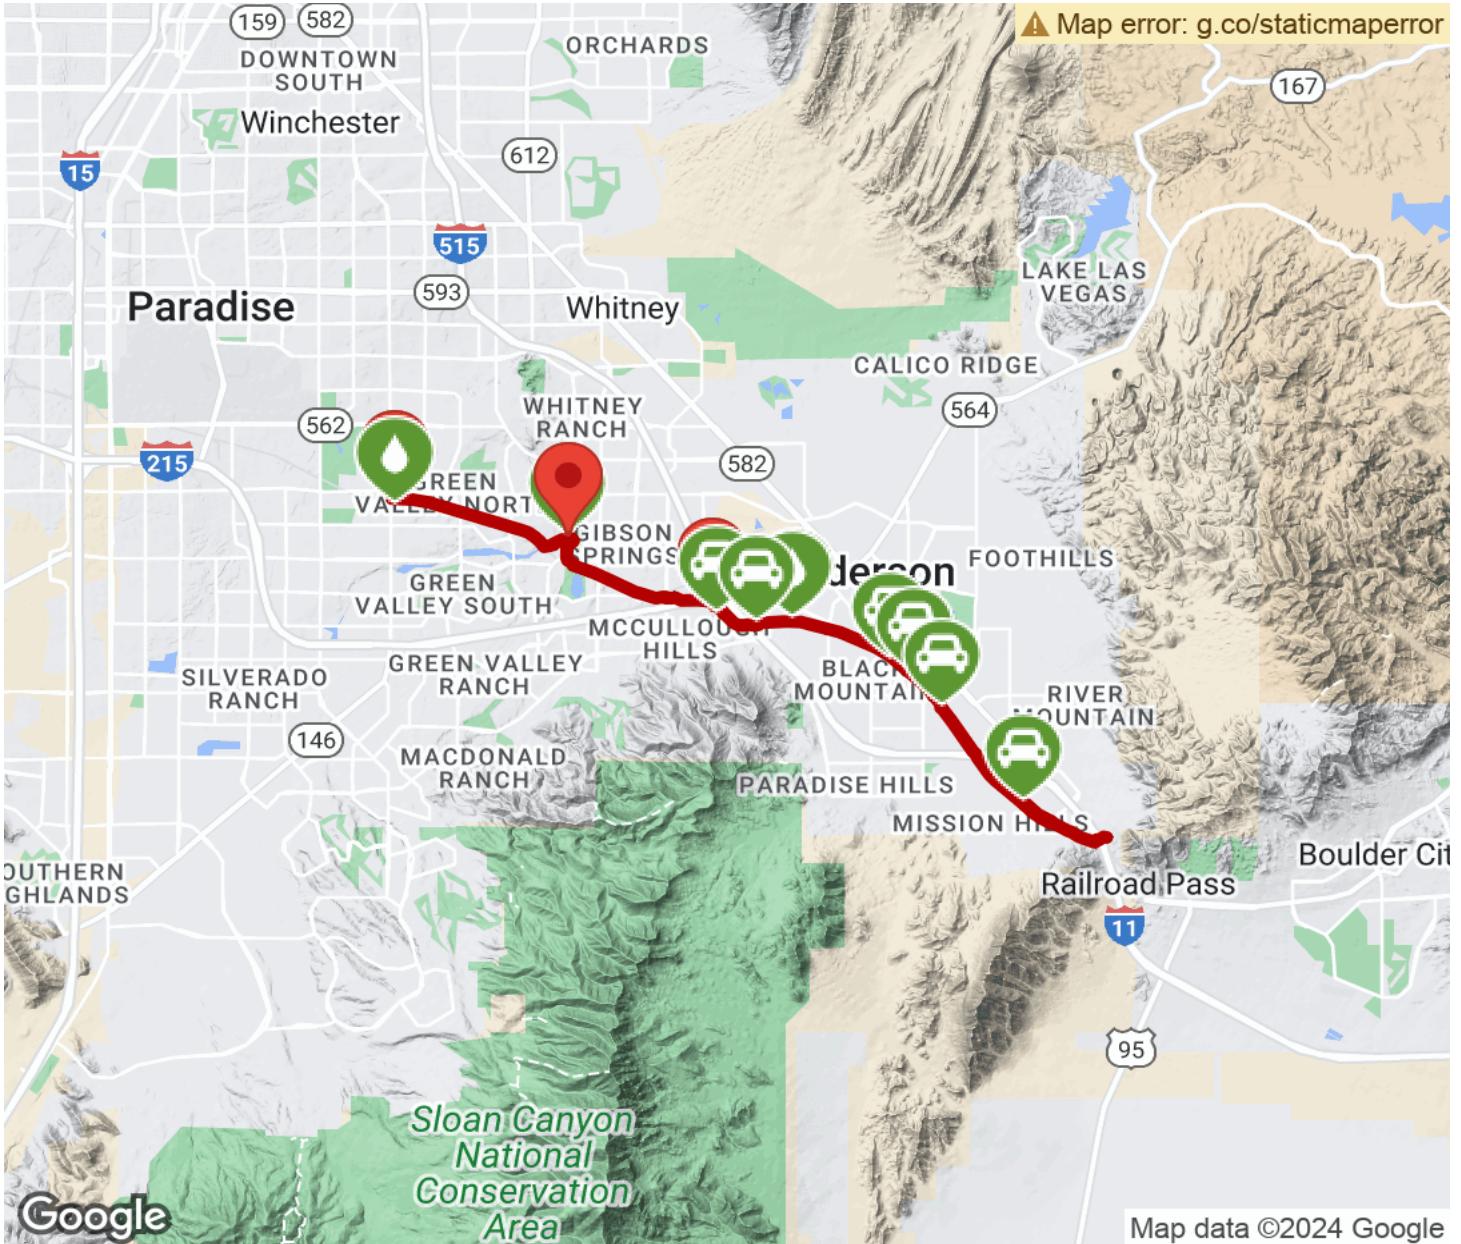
Map error: g.co/staticmaperror

159
582
DOWNTOWN SOUTH
ORCHARDS
Winchester
15
612
167
515
593
Paradise
Whitney
LAKE LAS VEGAS
CALICO RIDGE
562
WHITNEY RANCH
564
215
GREEN VA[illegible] NORT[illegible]
582
GIBSON SPRINGS
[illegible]derson
FOOTHILLS
GREEN VALLEY SOUTH
MCCULLOU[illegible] HILLS
SILVERADO RANCH
GREEN VALLEY RANCH
BLAC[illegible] MOUNTAI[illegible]
RIVER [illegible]OUNTAIN
146
MACDONALD RANCH
PARADISE HILLS
MISSION HI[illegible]S
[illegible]OUTHERN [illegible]GHLANDS
Boulder Cit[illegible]
Railroad Pass
11
95
Sloan Canyon National Conservation Area
Google
Map data ©2024 Google